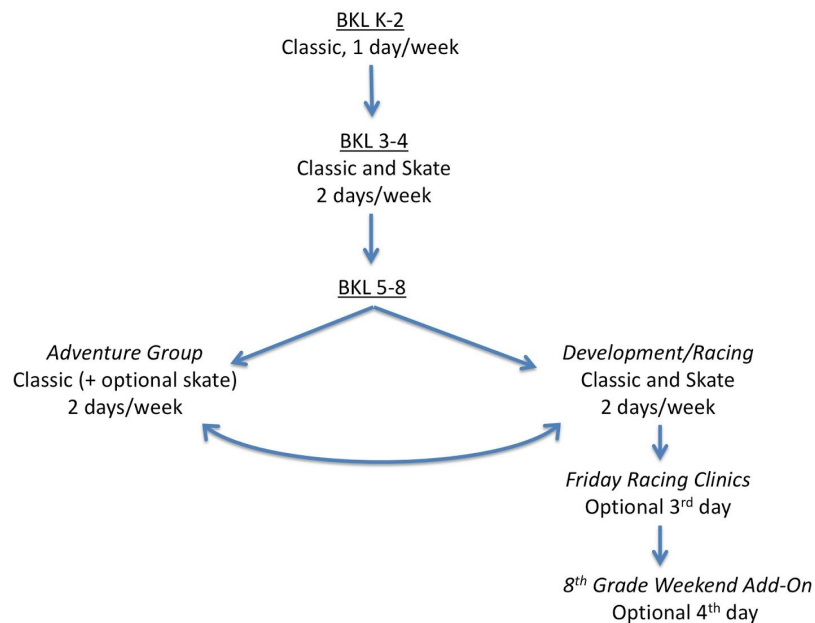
BKL K-2
Classic, 1 day/week

BKL 3-4
Classic and Skate
2 days/week

BKL 5-8

Adventure Group
Classic (+ optional skate)
2 days/week

Development/Racing
Classic and Skate
2 days/week

Friday Racing Clinics
Optional 3$^{rd}$ day

8$^{th}$ Grade Weekend Add-On
Optional 4$^{th}$ day